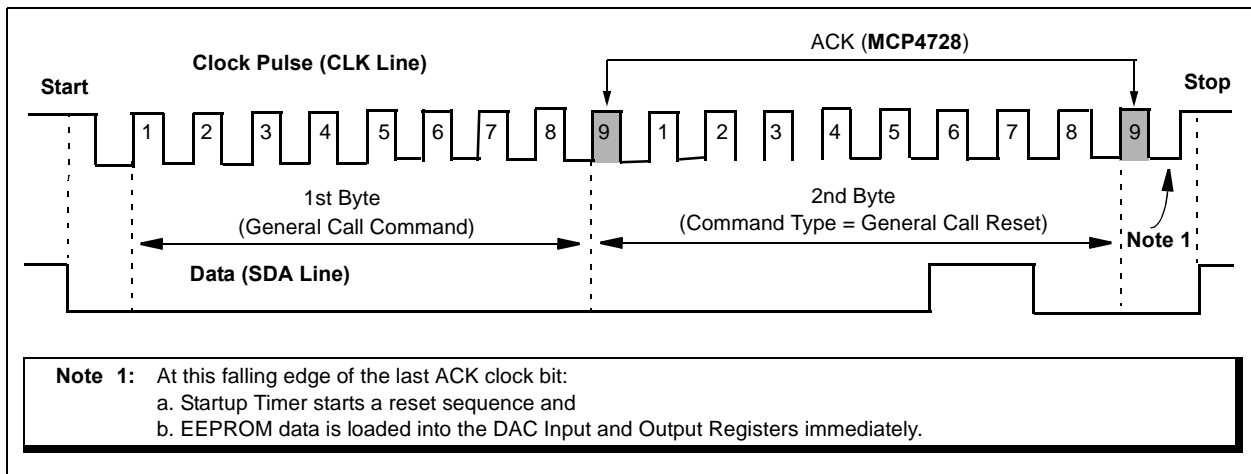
ACK (MCP4728)

Clock Pulse (CLK Line)

Start

Stop

1 2 3 4 5 6 7 8 9 1 2 3 4 5 6 7 8 9

1st Byte
(General Call Command)

2nd Byte
(Command Type = General Call Reset)

Note 1

Data (SDA Line)

Note 1: At this falling edge of the last ACK clock bit:
a. Startup Timer starts a reset sequence and
b. EEPROM data is loaded into the DAC Input and Output Registers immediately.